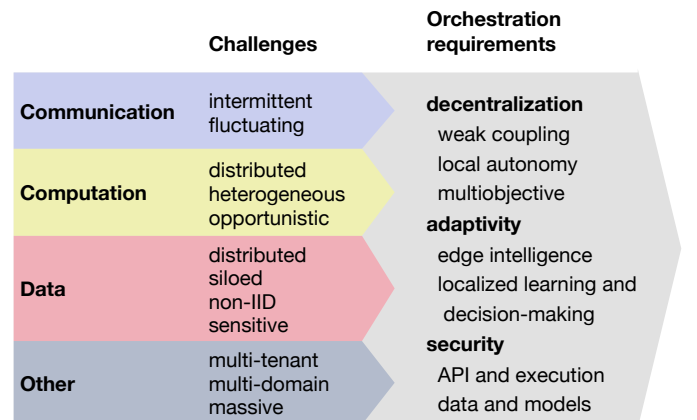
Challenges

Orchestration requirements

Communication
intermittent
fluctuating

Computation
distributed
heterogeneous
opportunistic

Data
distributed
siloed
non-IID
sensitive

Other
multi-tenant
multi-domain
massive

decentralization
weak coupling
local autonomy
multiobjective
adaptivity
edge intelligence
localized learning and decision-making
security
API and execution
data and models